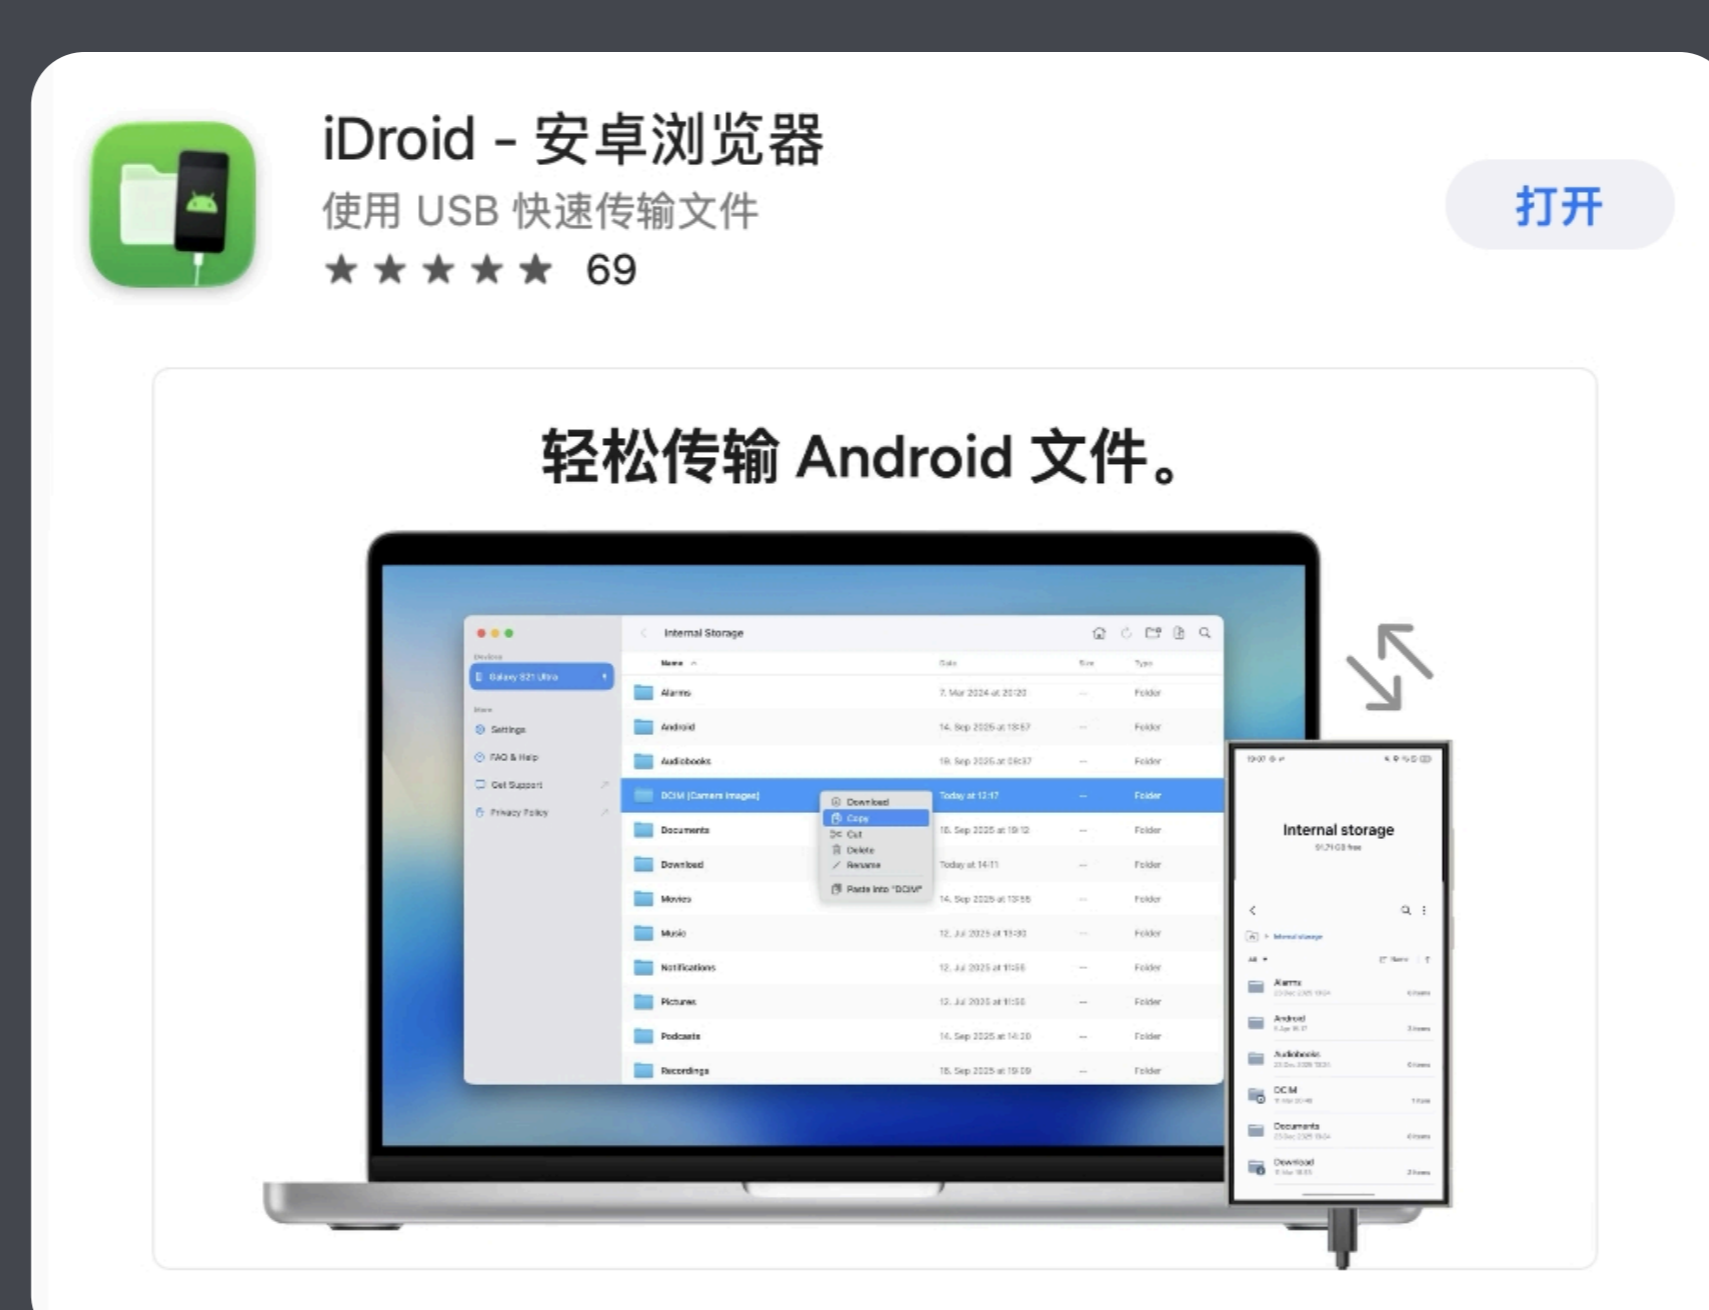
iDroid - 安卓浏览器
使用 USB 快速传输文件
★★★★★ 69

打开

轻松传输 Android 文件。

Internal Storage

Devices
Galaxy S21 Ultra
More
Settings
FAQ & Help
Get Support
Privacy Policy

| Name | Date | Size | Type |
|---|---|---|---|
| Alarms | 7. Mar 2024 at 20:20 | -- | Folder |
| Android | 14. Sep 2025 at 18:57 | -- | Folder |
| Audiobooks | 18. Sep 2025 at 09:37 | -- | Folder |
| DCIM (Camera Images) | Today at 12:17 | -- | Folder |
| Documents | 18. Sep 2025 at 19:12 | -- | Folder |
| Download | Today at 14:11 | -- | Folder |
| Movies | 14. Sep 2025 at 13:55 | -- | Folder |
| Music | 12. Jul 2025 at 11:30 | -- | Folder |
| Notifications | 12. Jul 2025 at 11:55 | -- | Folder |
| Pictures | 12. Jul 2025 at 11:55 | -- | Folder |
| Podcasts | 14. Sep 2025 at 14:20 | -- | Folder |
| Recordings | 18. Sep 2025 at 19:09 | -- | Folder |

Download
Copy
Cut
Delete
Rename
Paste into "DCIM"

Internal storage
Alarms
Android
Audiobooks
DCIM
Documents
Download